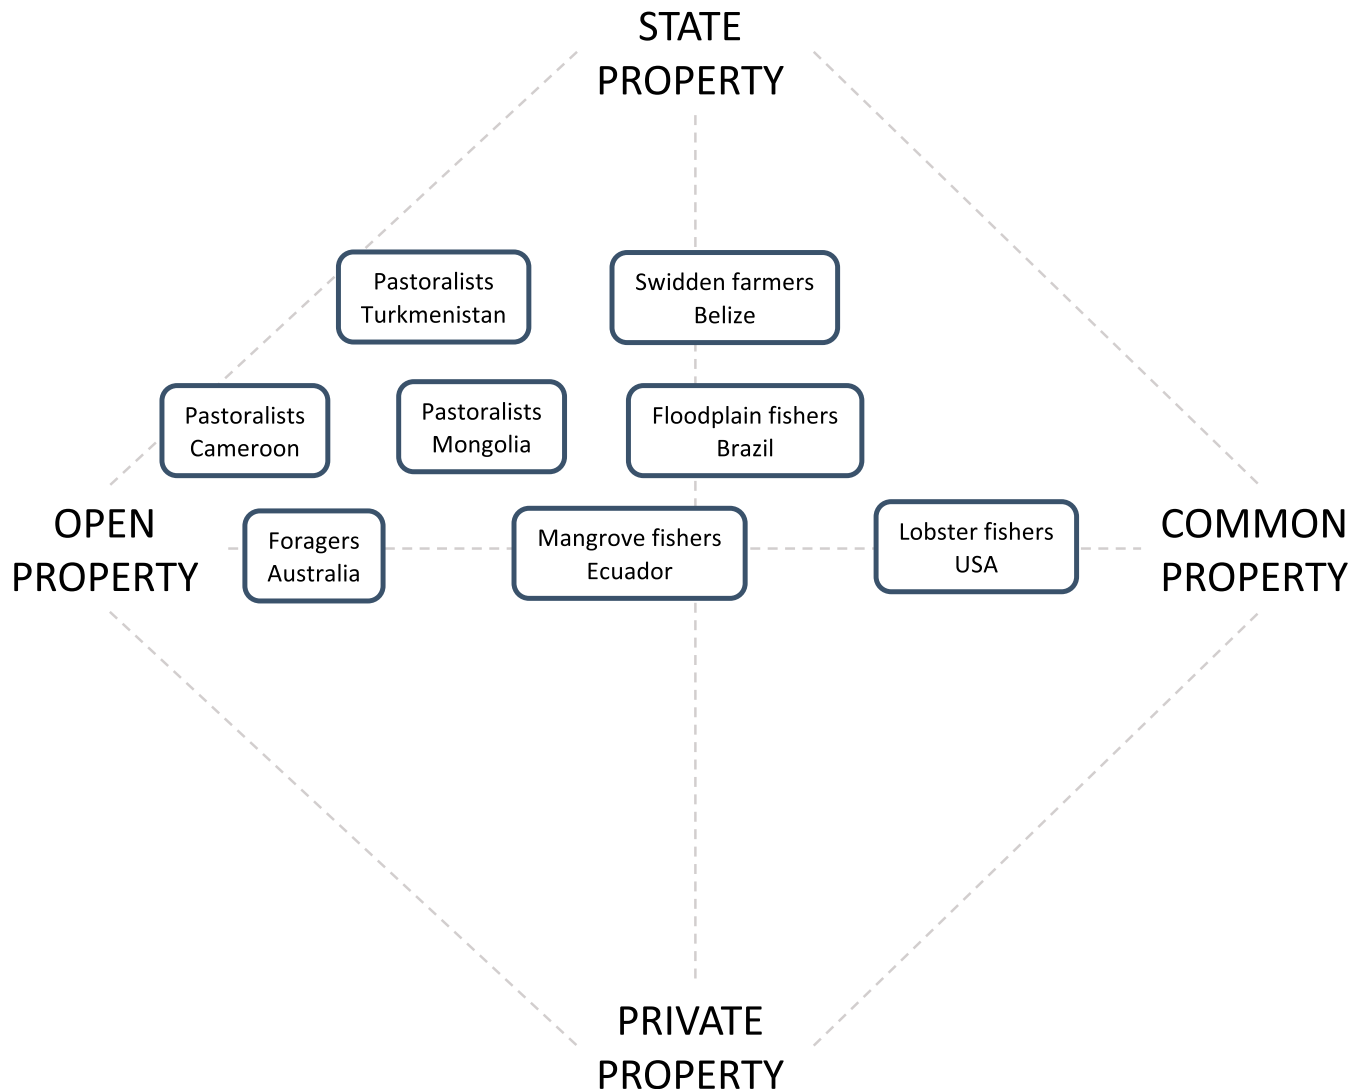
STATE
PROPERTY

Pastoralists
Turkmenistan

Swidden farmers
Belize

Pastoralists
Cameroon

Pastoralists
Mongolia

Floodplain fishers
Brazil

OPEN
PROPERTY

Foragers
Australia

Mangrove fishers
Ecuador

Lobster fishers
USA

COMMON
PROPERTY

PRIVATE
PROPERTY